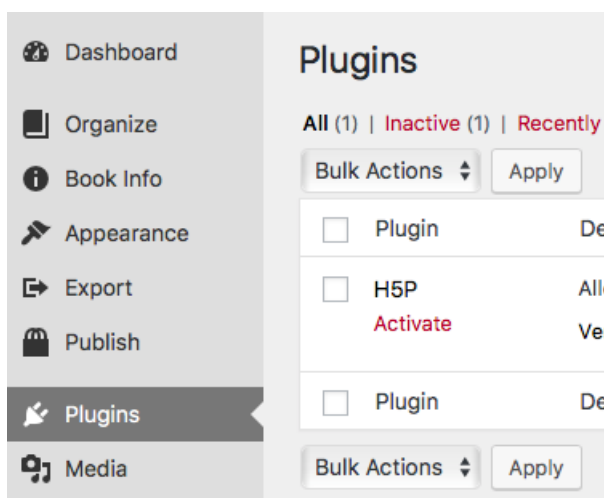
Dashboard

Organize

Book Info

Appearance

Export

Publish

Plugins

Media

Plugins

All (1) | Inactive (1) | Recently

Bulk Actions ⬍ Apply

| | Plugin | De |
|---|---|---|
| | H5P<br>Activate | All<br>Ve |
| | Plugin | De |

Bulk Actions ⬍ Apply